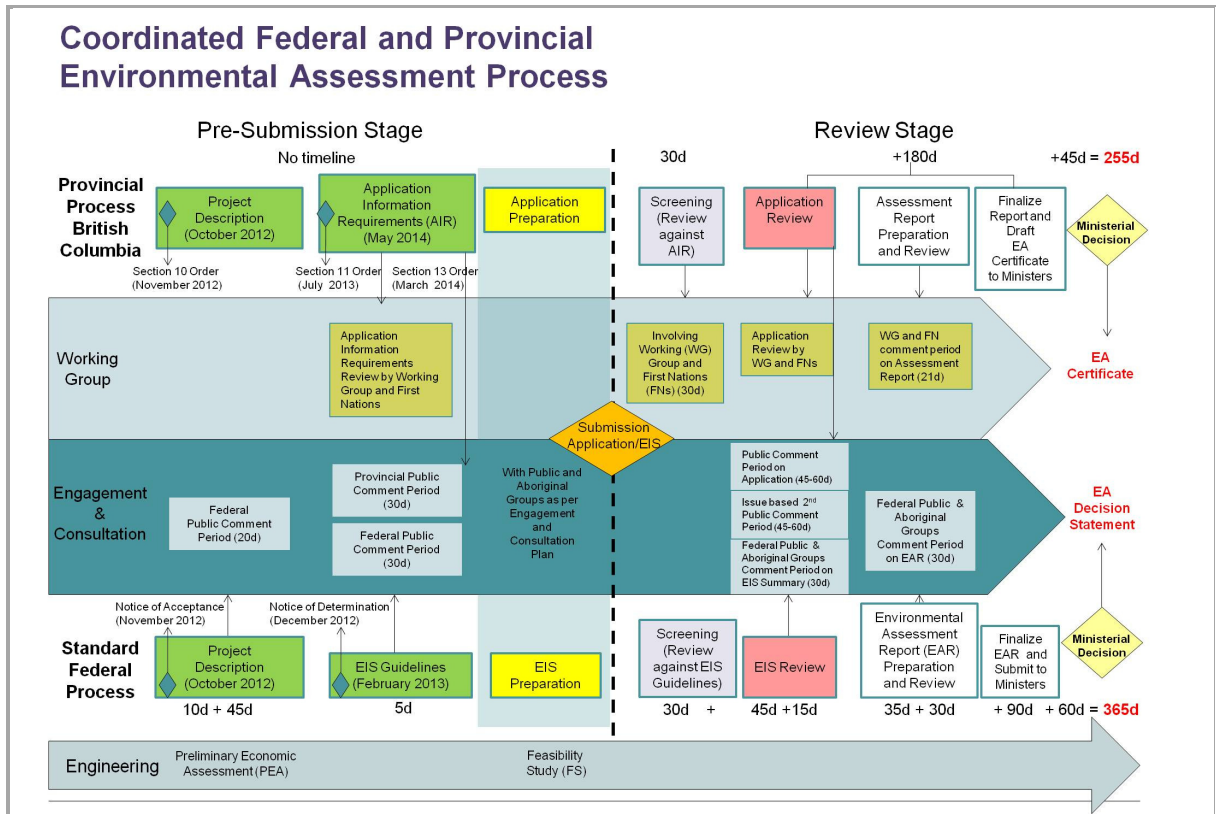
Coordinated Federal and Provincial Environmental Assessment Process

Pre-Submission Stage

No timeline

Review Stage

30d

+180d

+45d = 255d

Provincial Process British Columbia

Project Description (October 2012)

Application Information Requirements (AIR) (May 2014)

Application Preparation

Screening (Review against AIR)

Application Review

Assessment Report Preparation and Review

Finalize Report and Draft EA Certificate to Ministers

Ministerial Decision

Section 10 Order (November 2012)

Section 11 Order (July 2013)

Section 13 Order (March 2014)

Working Group

Application Information Requirements Review by Working Group and First Nations

Involving Working (WG) Group and First Nations (FNs) (30d)

Application Review by WG and FNs

WG and FN comment period on Assessment Report (21d)

EA Certificate

Submission Application/EIS

Engagement & Consultation

Federal Public Comment Period (20d)

Provincial Public Comment Period (30d)

Federal Public Comment Period (30d)

With Public and Aboriginal Groups as per Engagement and Consultation Plan

Public Comment Period on Application (45-60d)

Issue based 2$^{nd}$ Public Comment Period (45-60d)

Federal Public & Aboriginal Groups Comment Period on EIS Summary (30d)

Federal Public & Aboriginal Groups Comment Period on EAR (30d)

EA Decision Statement

Notice of Acceptance (November 2012)

Notice of Determination (December 2012)

Standard Federal Process

Project Description (October 2012)

EIS Guidelines (February 2013)

EIS Preparation

Screening (Review against EIS Guidelines)

EIS Review

Environmental Assessment Report (EAR) Preparation and Review

Finalize EAR and Submit to Ministers

Ministerial Decision

10d + 45d

5d

30d +

45d +15d

35d + 30d

+ 90d + 60d = 365d

Engineering

Preliminary Economic Assessment (PEA)

Feasibility Study (FS)